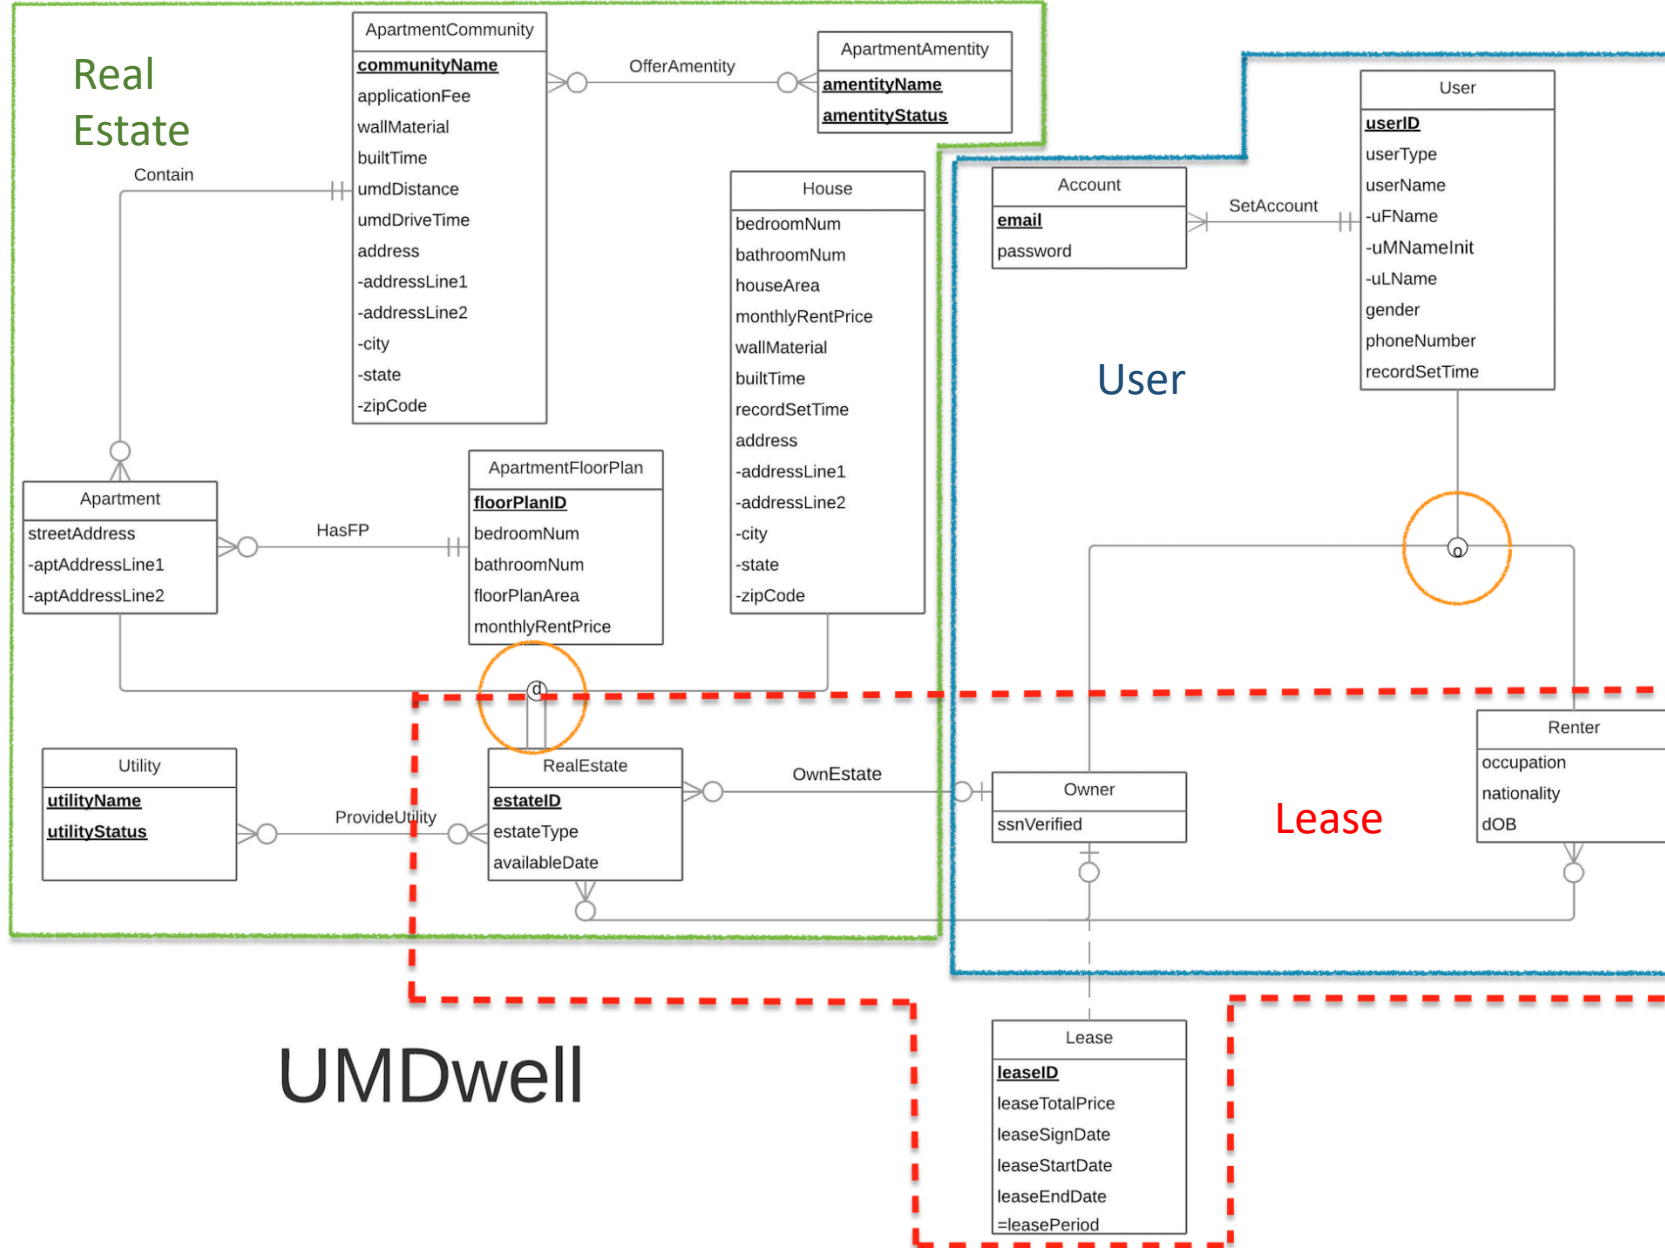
Real Estate

ApartmentCommunity
communityName
applicationFee
wallMaterial
builtTime
umdDistance
umdDriveTime
address
-addressLine1
-addressLine2
-city
-state
-zipCode

OfferAmentity

ApartmentAmentity
amentityName
amentityStatus

Contain

House
bedroomNum
bathroomNum
houseArea
monthlyRentPrice
wallMaterial
builtTime
recordSetTime
address
-addressLine1
-addressLine2
-city
-state
-zipCode

Account
email
password

SetAccount

User
userID
userType
userName
-uFName
-uMNameInit
-uLName
gender
phoneNumber
recordSetTime

User

Apartment
streetAddress
-aptAddressLine1
-aptAddressLine2

HasFP

ApartmentFloorPlan
floorPlanID
bedroomNum
bathroomNum
floorPlanArea
monthlyRentPrice

d

o

Utility
utilityName
utilityStatus

ProvideUtility

RealEstate
estateID
estateType
availableDate

OwnEstate

Owner
ssnVerified

Lease

Renter
occupation
nationality
dOB

UMDwell

Lease
leaseID
leaseTotalPrice
leaseSignDate
leaseStartDate
leaseEndDate
=leasePeriod